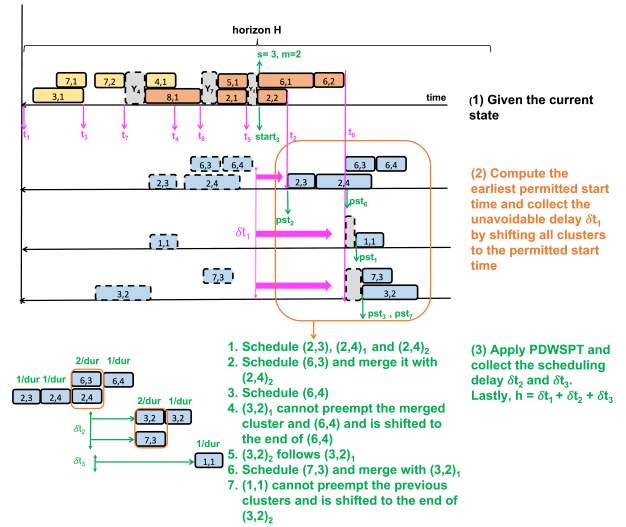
horizon H

s= 3, m=2

7,1 7,2 4,1 5,1 6,1 6,2

3,1 $Y_4$ 8,1 $Y_7$ 2,1 $Y_8$ 2,2

time

$t_1$ $t_3$ $t_7$ $t_4$ $t_8$ $t_5$ start$_3$ $t_2$ $t_6$

(1) Given the current state

6,3 6,4 6,3 6,4

2,3 2,4 2,3 2,4

pst$_2$ pst$_6$

$\delta t_1$

1,1 1,1

pst$_1$

7,3 7,3

3,2 3,2

pst$_3$ , pst$_7$

(2) Compute the earliest permitted start time and collect the unavoidable delay $\delta t_1$ by shifting all clusters to the permitted start time

2/dur 1/dur

1/dur 1/dur

6,3 6,4

2,3 2,4 2,4

2/dur 1/dur

3,2 3,2

$\delta t_2$

7,3

1/dur

$\delta t_3$

1,1

1. Schedule (2,3), $(2,4)_1$ and $(2,4)_2$
2. Schedule (6,3) and merge it with $(2,4)_2$
3. Schedule (6,4)
4. $(3,2)_1$ cannot preempt the merged cluster and (6,4) and is shifted to the end of (6,4)
5. $(3,2)_2$ follows $(3,2)_1$
6. Schedule (7,3) and merge with $(3,2)_1$
7. (1,1) cannot preempt the previous clusters and is shifted to the end of $(3,2)_2$

(3) Apply PDWSPT and collect the scheduling delay $\delta t_2$ and $\delta t_3$. Lastly, h = $\delta t_1$ + $\delta t_2$ + $\delta t_3$